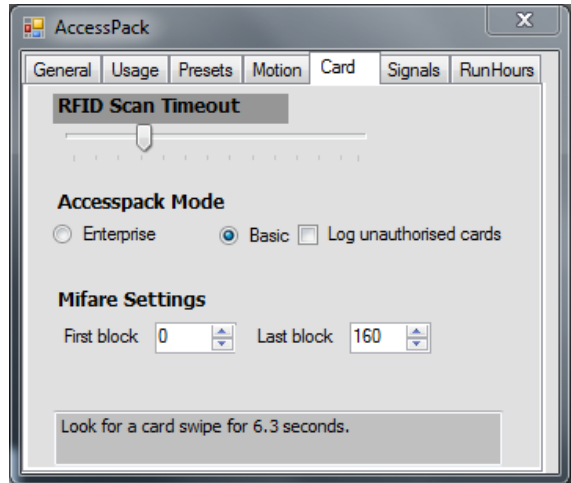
AccessPack

General | Usage | Presets | Motion | Card | Signals | RunHours

RFID Scan Timeout

Accesspack Mode

Enterprise

Basic

Log unauthorised cards

Mifare Settings

First block 0

Last block 160

Look for a card swipe for 6.3 seconds.